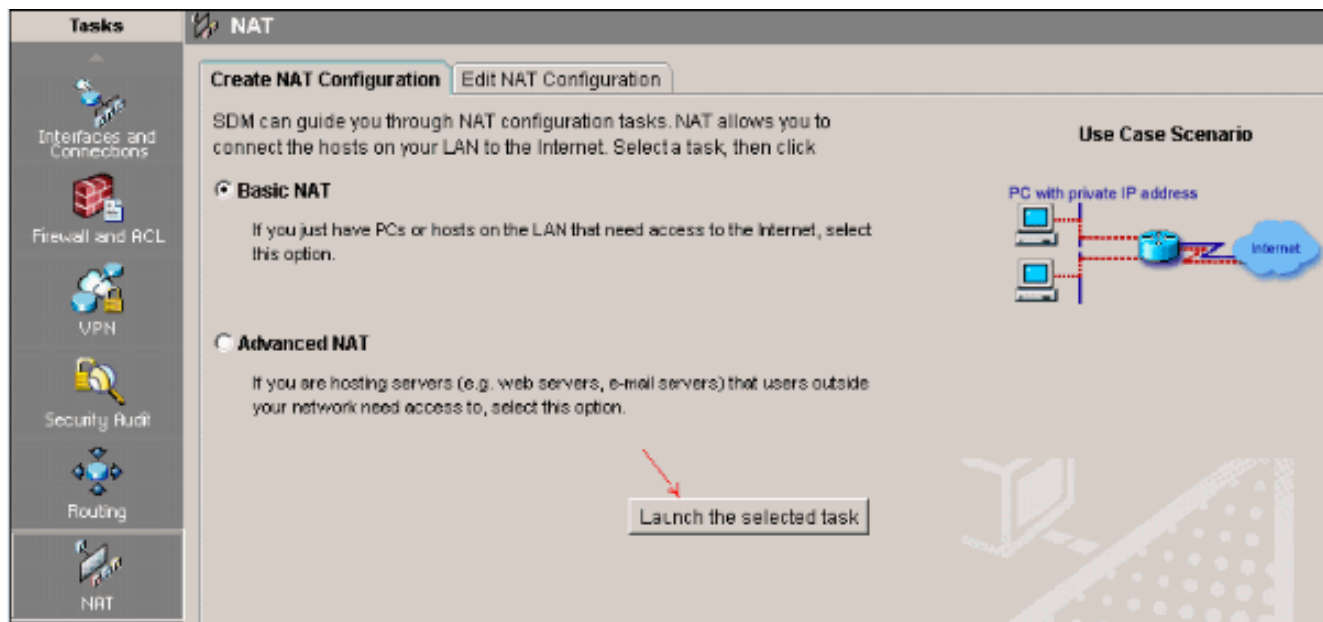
Tasks

Interfaces and Connections

Firewall and ACL

VPN

Security Audit

Routing

NAT

NAT

Create NAT Configuration | Edit NAT Configuration

SDM can guide you through NAT configuration tasks. NAT allows you to connect the hosts on your LAN to the Internet. Select a task, then click

Basic NAT

If you just have PCs or hosts on the LAN that need access to the Internet, select this option.

Advanced NAT

If you are hosting servers (e.g. web servers, e-mail servers) that users outside your network need access to, select this option.

Launch the selected task

Use Case Scenario

PC with private IP address

Internet